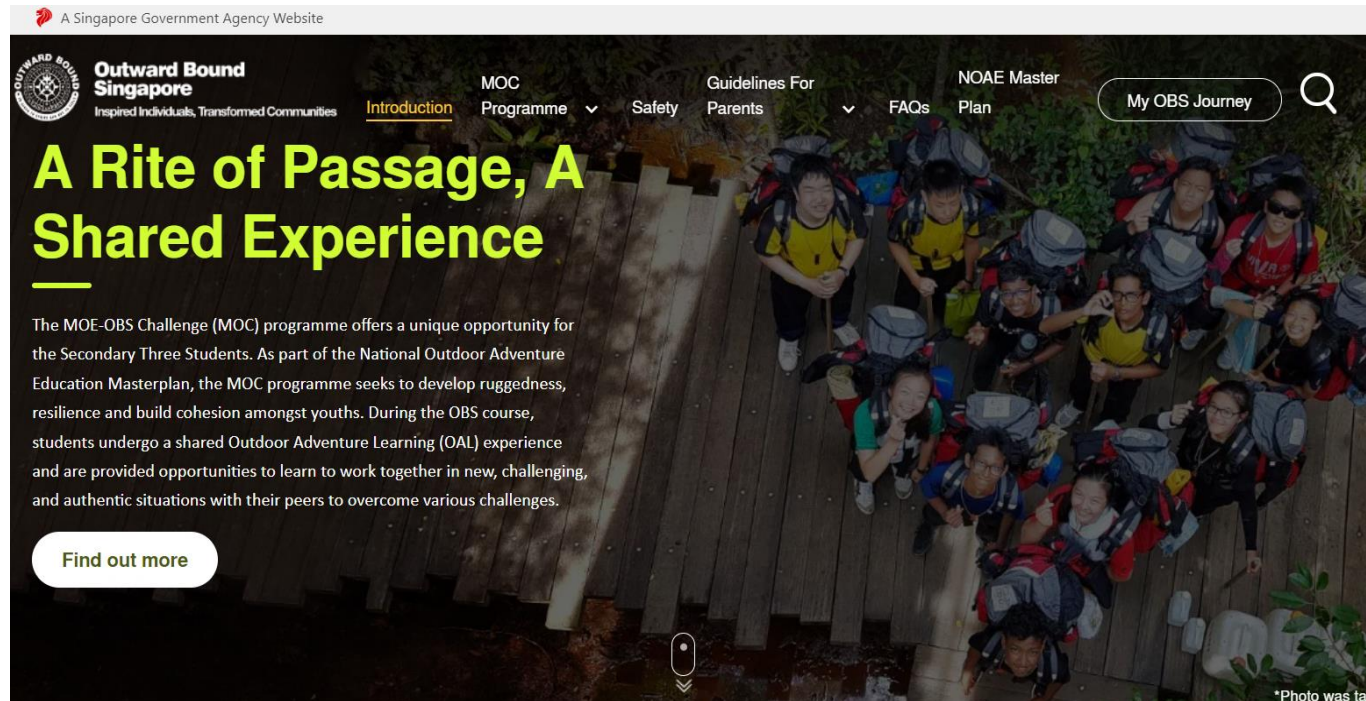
A Singapore Government Agency Website

OUTWARD BOUND

Outward Bound Singapore
Inspired Individuals, Transformed Communities

Introduction

MOC Programme

Safety

Guidelines For Parents

FAQs

NOAE Master Plan

My OBS Journey

A Rite of Passage, A Shared Experience

The MOE-OBS Challenge (MOC) programme offers a unique opportunity for the Secondary Three Students. As part of the National Outdoor Adventure Education Masterplan, the MOC programme seeks to develop ruggedness, resilience and build cohesion amongst youths. During the OBS course, students undergo a shared Outdoor Adventure Learning (OAL) experience and are provided opportunities to learn to work together in new, challenging, and authentic situations with their peers to overcome various challenges.

Find out more

*Photo was ta